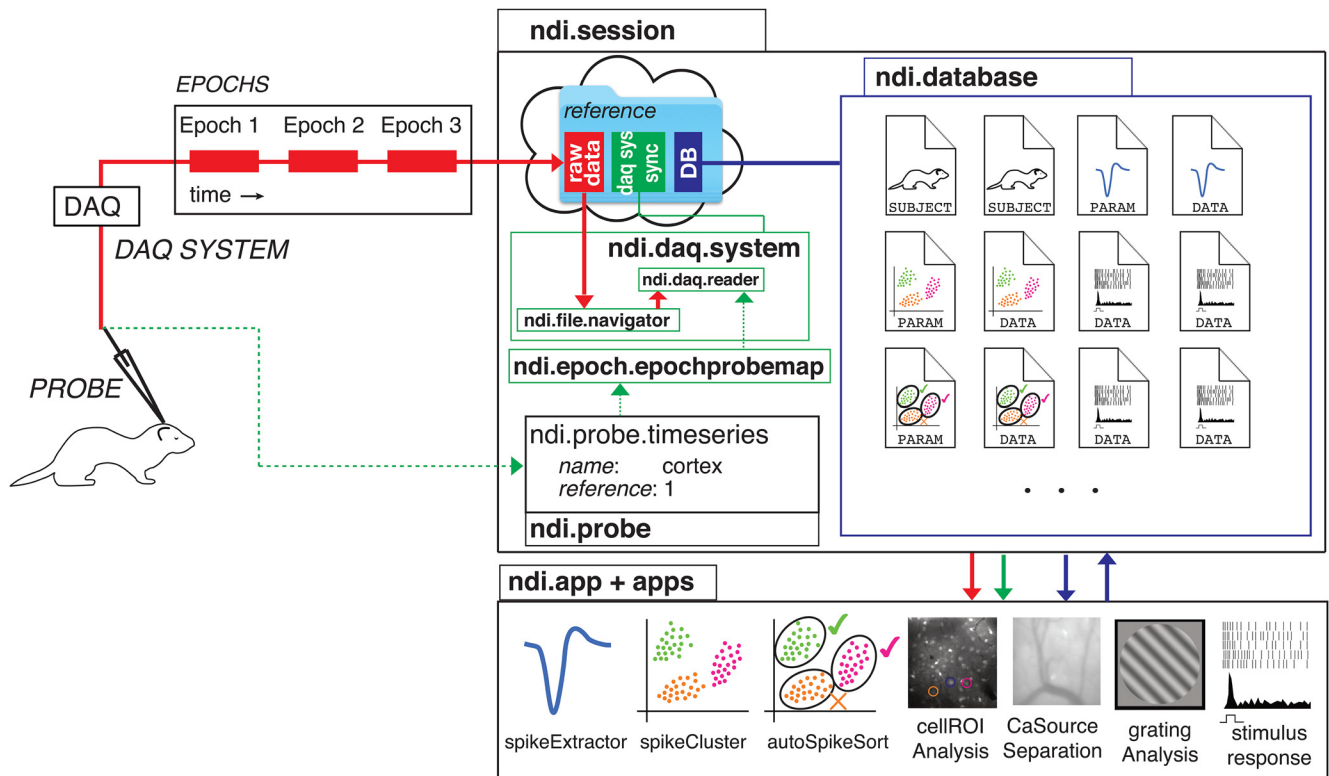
EPOCHS

Epoch 1 Epoch 2 Epoch 3

time →

DAQ

DAQ SYSTEM

PROBE

ndi.session

reference

raw data

daq sys

sync

DB

ndi.daq.system

ndi.daq.reader

ndi.file.navigator

ndi.epoch.epochprobemap

ndi.probe.timeseries

name: cortex

reference: 1

ndi.probe

ndi.database

SUBJECT SUBJECT PARAM DATA

PARAM DATA DATA DATA

PARAM DATA DATA DATA

. . .

ndi.app + apps

spikeExtractor

spikeCluster

autoSpikeSort

cellROI Analysis

CaSource Separation

grating Analysis

stimulus response